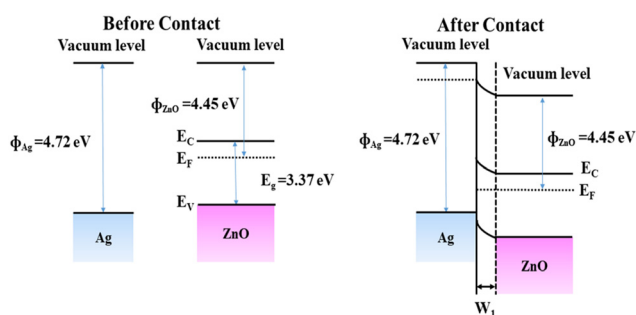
Before Contact

Vacuum level

Vacuum level

$\phi_{Ag}$ =4.72 eV

$\phi_{ZnO}$ =4.45 eV

$E_C$

$E_F$

$E_g$ =3.37 eV

$E_V$

Ag

ZnO

After Contact

Vacuum level

Vacuum level

$\phi_{Ag}$ =4.72 eV

$\phi_{ZnO}$ =4.45 eV

$E_C$

$E_F$

Ag

ZnO

$W_1$